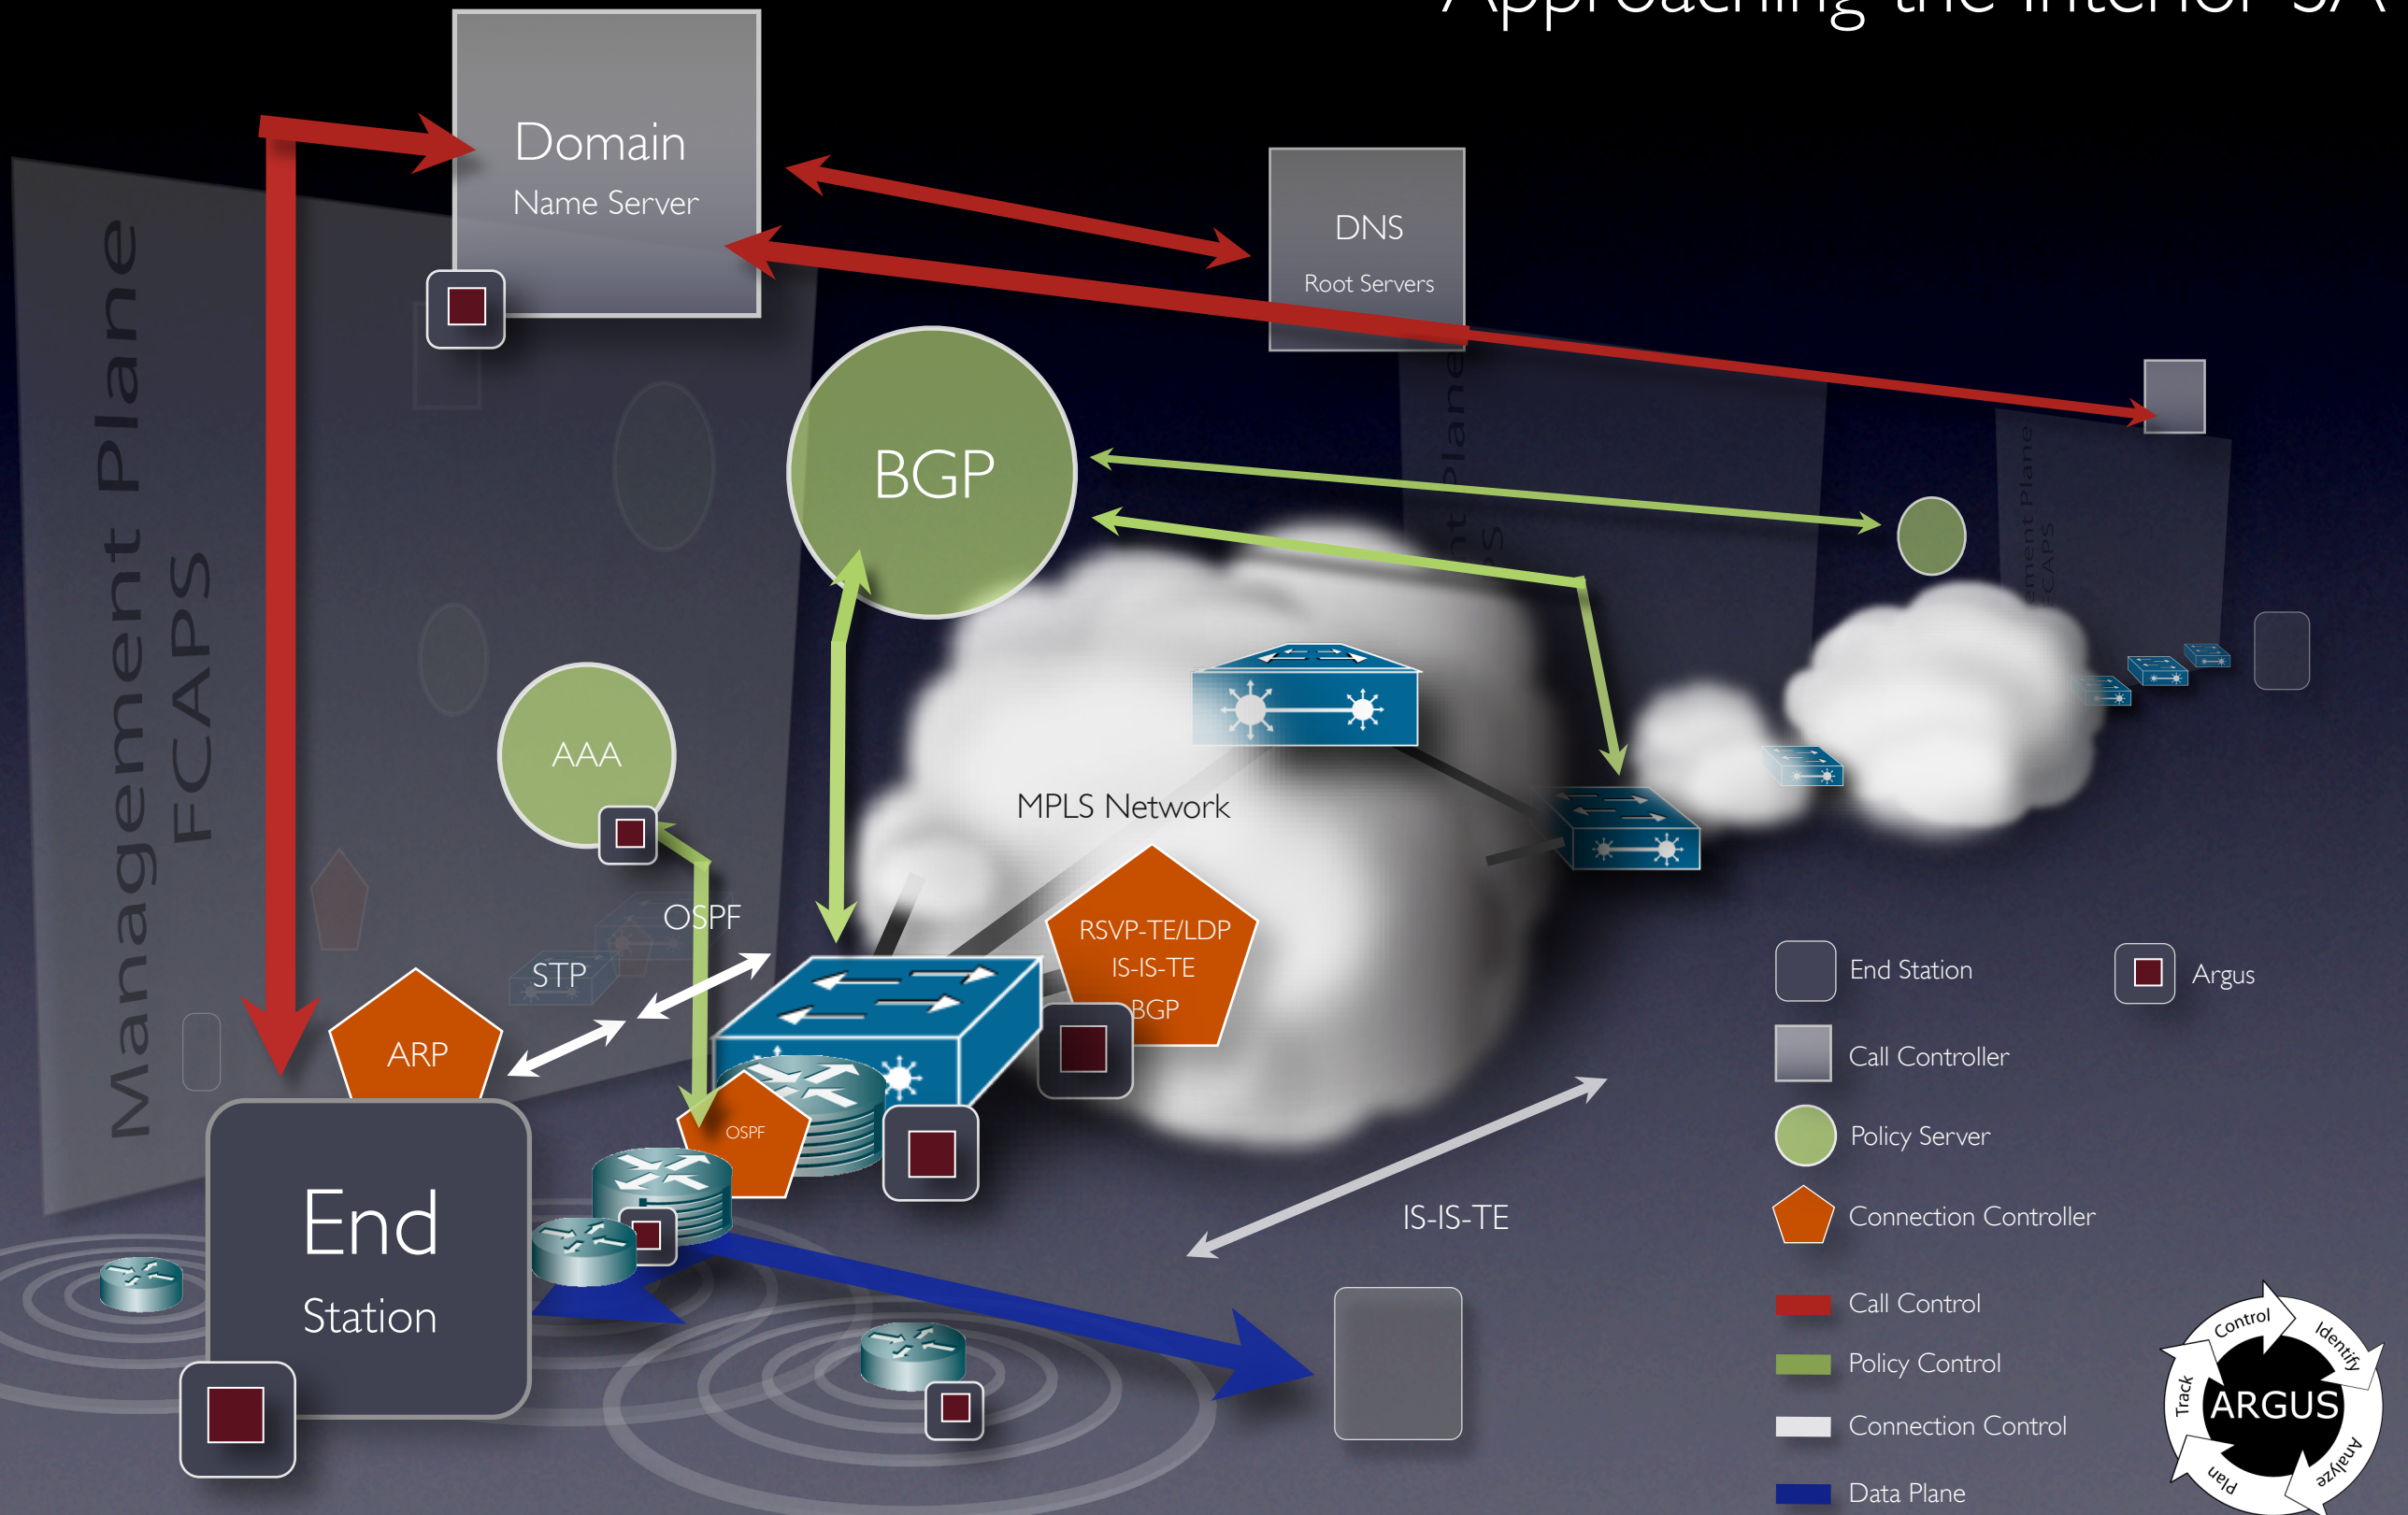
Approaching the Interior S/A

Domain
Name Server

DNS
Root Servers

Management Plane
FCAPS

BGP

AAA

MPLS Network

OSPF

STP

ARP

RSVP-TE/LDP
IS-IS-TE
BGP

OSPF

End
Station

IS-IS-TE

End Station
Argus
Call Controller
Policy Server
Connection Controller
Call Control
Policy Control
Connection Control
Data Plane

Control
Identify
Track
ARGUS
Analyze
Plan